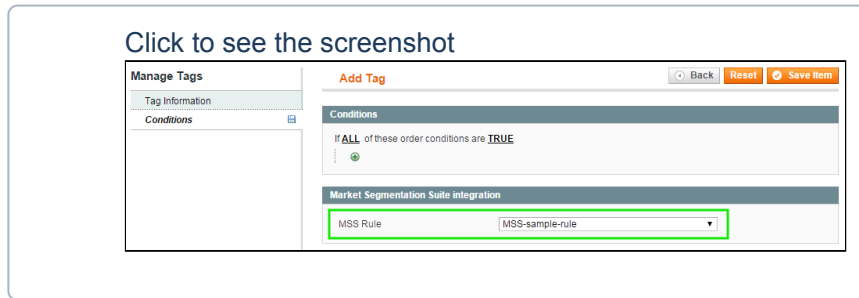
Click to see the screenshot

Manage Tags

Tag Information

Conditions

Add Tag

Back Reset Save Item

Conditions

If ALL of these order conditions are TRUE

Market Segmentation Suite integration

MSS Rule

MSS-sample-rule